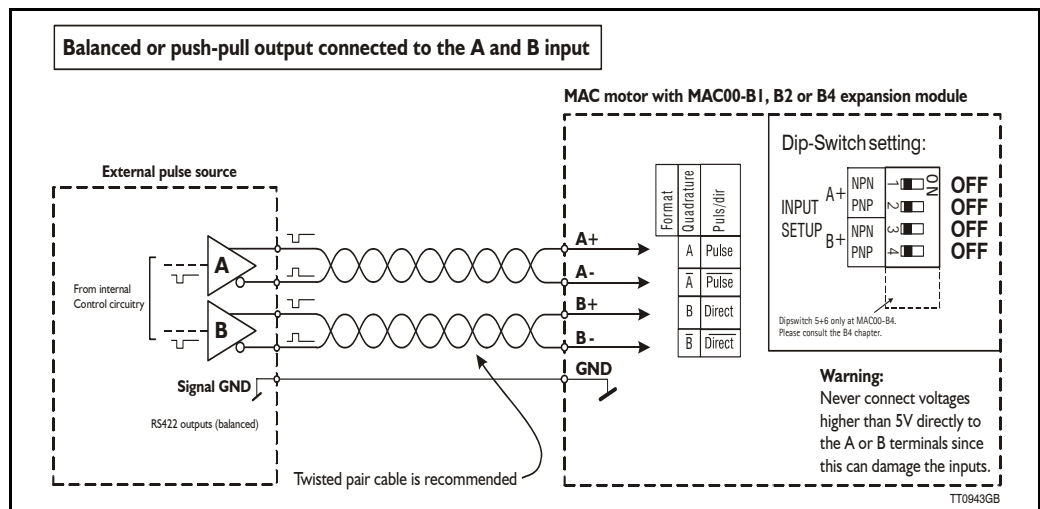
Balanced or push-pull output connected to the A and B input

MAC motor with MAC00-B1, B2 or B4 expansion module

External pulse source

From internal Control circuitry

A

B

Signal GND

RS422 outputs (balanced)

Twisted pair cable is recommended

A+

A-

B+

B-

GND

| Format | Quadrature | Puls/dir |
|---|---|---|
| | A | Pulse |
| | $\overline{A}$ | $\overline{Pulse}$ |
| | B | Direct |
| | $\overline{B}$ | $\overline{Direct}$ |

Dip-Switch setting:

INPUT SETUP

A+ NPN 1 OFF
PNP 2 OFF

B+ NPN 3 OFF
PNP 4 OFF

ON

Dipswitch 5+6 only at MAC00-B4. Please consult the B4 chapter.

Warning:
Never connect voltages higher than 5V directly to the A or B terminals since this can damage the inputs.

TT0943GB